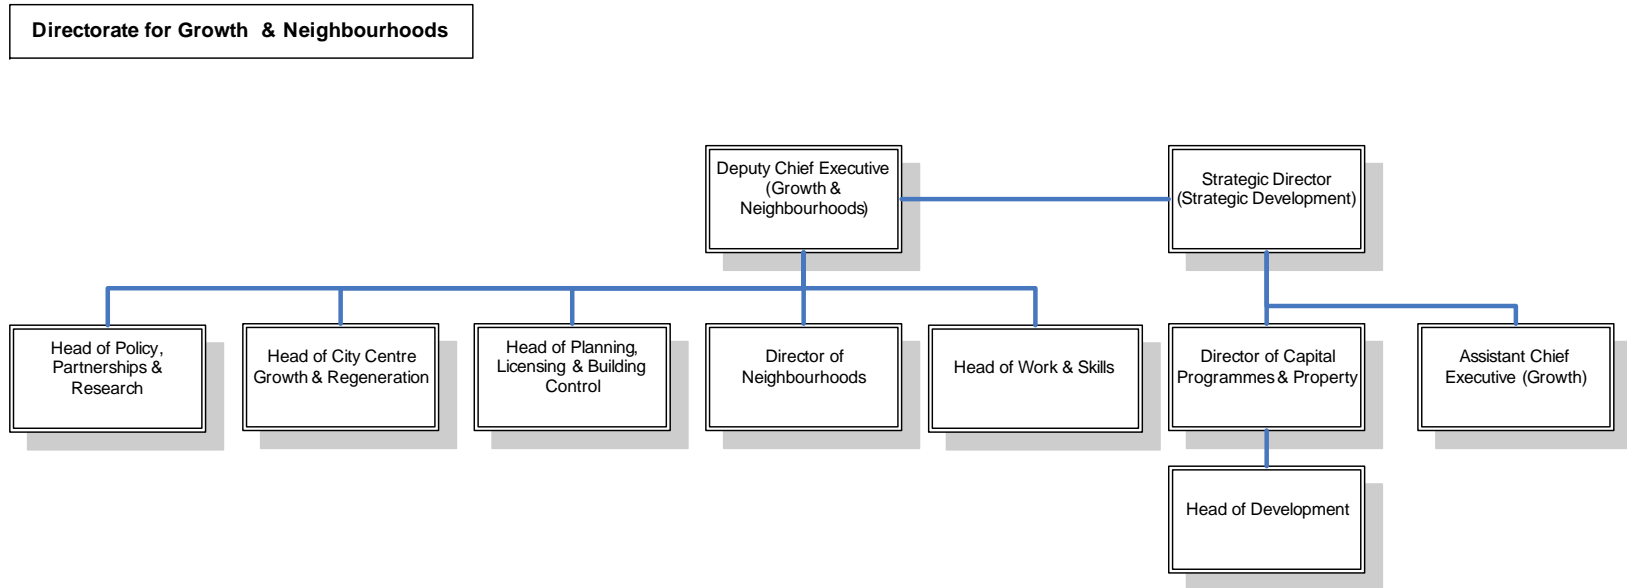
Directorate for Growth & Neighbourhoods

Deputy Chief Executive (Growth & Neighbourhoods)

Strategic Director (Strategic Development)

Head of Policy, Partnerships & Research

Head of City Centre Growth & Regeneration

Head of Planning, Licensing & Building Control

Director of Neighbourhoods

Head of Work & Skills

Director of Capital Programmes & Property

Assistant Chief Executive (Growth)

Head of Development